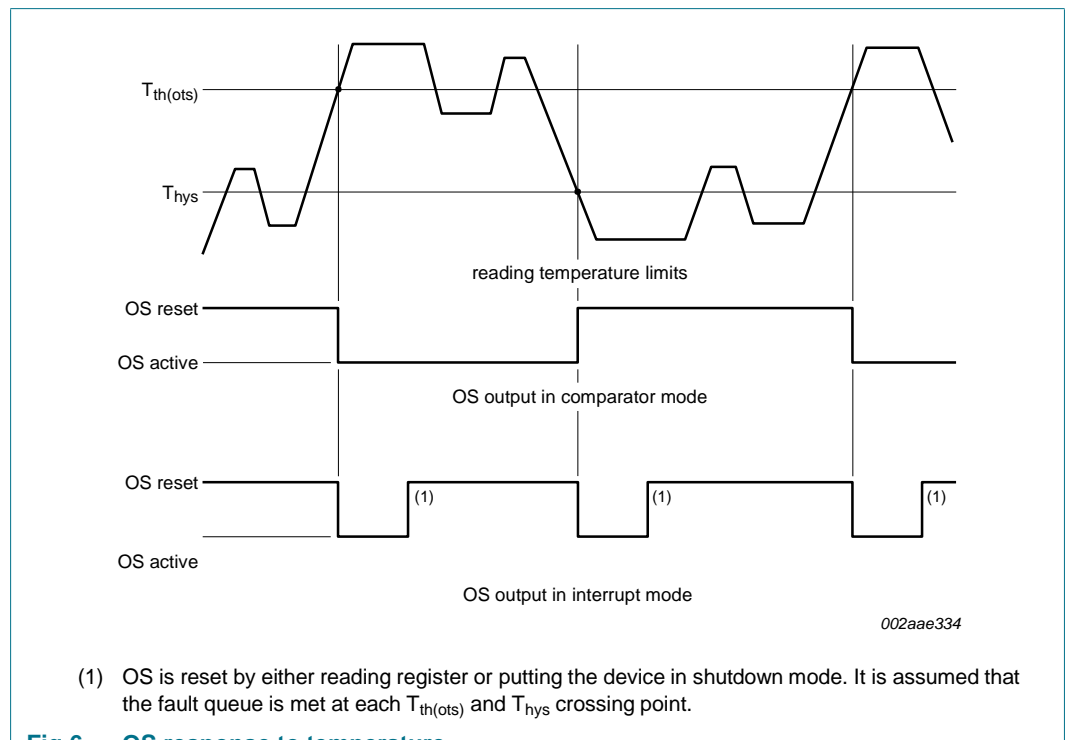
$T_{th(ots)}$

$T_{hys}$

reading temperature limits

OS reset

OS active

OS output in comparator mode

OS reset

(1)

(1)

(1)

OS active

OS output in interrupt mode

002aae334

(1) OS is reset by either reading register or putting the device in shutdown mode. It is assumed that the fault queue is met at each $T_{th(ots)}$ and $T_{hys}$ crossing point.

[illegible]